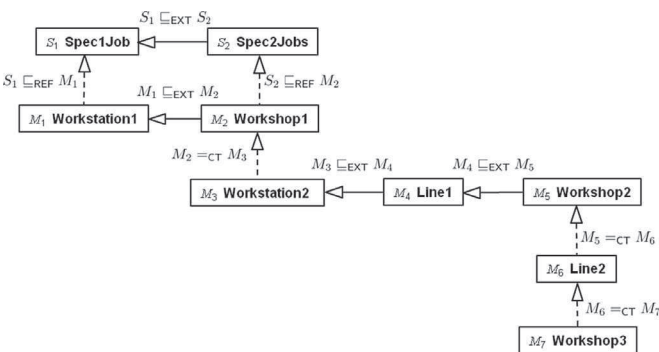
$S_1 \sqsubseteq_{\text{EXT}} S_2$

$S_1$ **Spec1Job**

$S_2$ **Spec2Jobs**

$S_1 \sqsubseteq_{\text{REF}} M_1$

$M_1 \sqsubseteq_{\text{EXT}} M_2$

$S_2 \sqsubseteq_{\text{REF}} M_2$

$M_1$ **Workstation1**

$M_2$ **Workshop1**

$M_2 =_{\text{CT}} M_3$

$M_3 \sqsubseteq_{\text{EXT}} M_4$

$M_4 \sqsubseteq_{\text{EXT}} M_5$

$M_3$ **Workstation2**

$M_4$ **Line1**

$M_5$ **Workshop2**

$M_5 =_{\text{CT}} M_6$

$M_6$ **Line2**

$M_6 =_{\text{CT}} M_7$

$M_7$ **Workshop3**